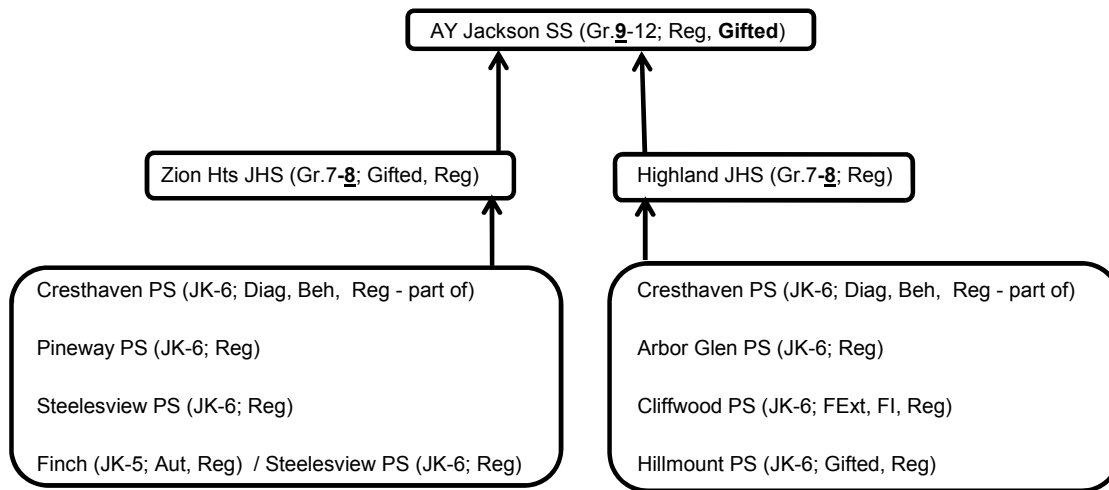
AY Jackson SS (Gr.9-12; Reg, Gifted)

Zion Hts JHS (Gr.7-8; Gifted, Reg)

Highland JHS (Gr.7-8; Reg)

Cresthaven PS (JK-6; Diag, Beh, Reg - part of)

Pineway PS (JK-6; Reg)

Steelesview PS (JK-6; Reg)

Finch (JK-5; Aut, Reg) / Steelesview PS (JK-6; Reg)

Cresthaven PS (JK-6; Diag, Beh, Reg - part of)

Arbor Glen PS (JK-6; Reg)

Cliffwood PS (JK-6; FExt, FI, Reg)

Hillmount PS (JK-6; Gifted, Reg)